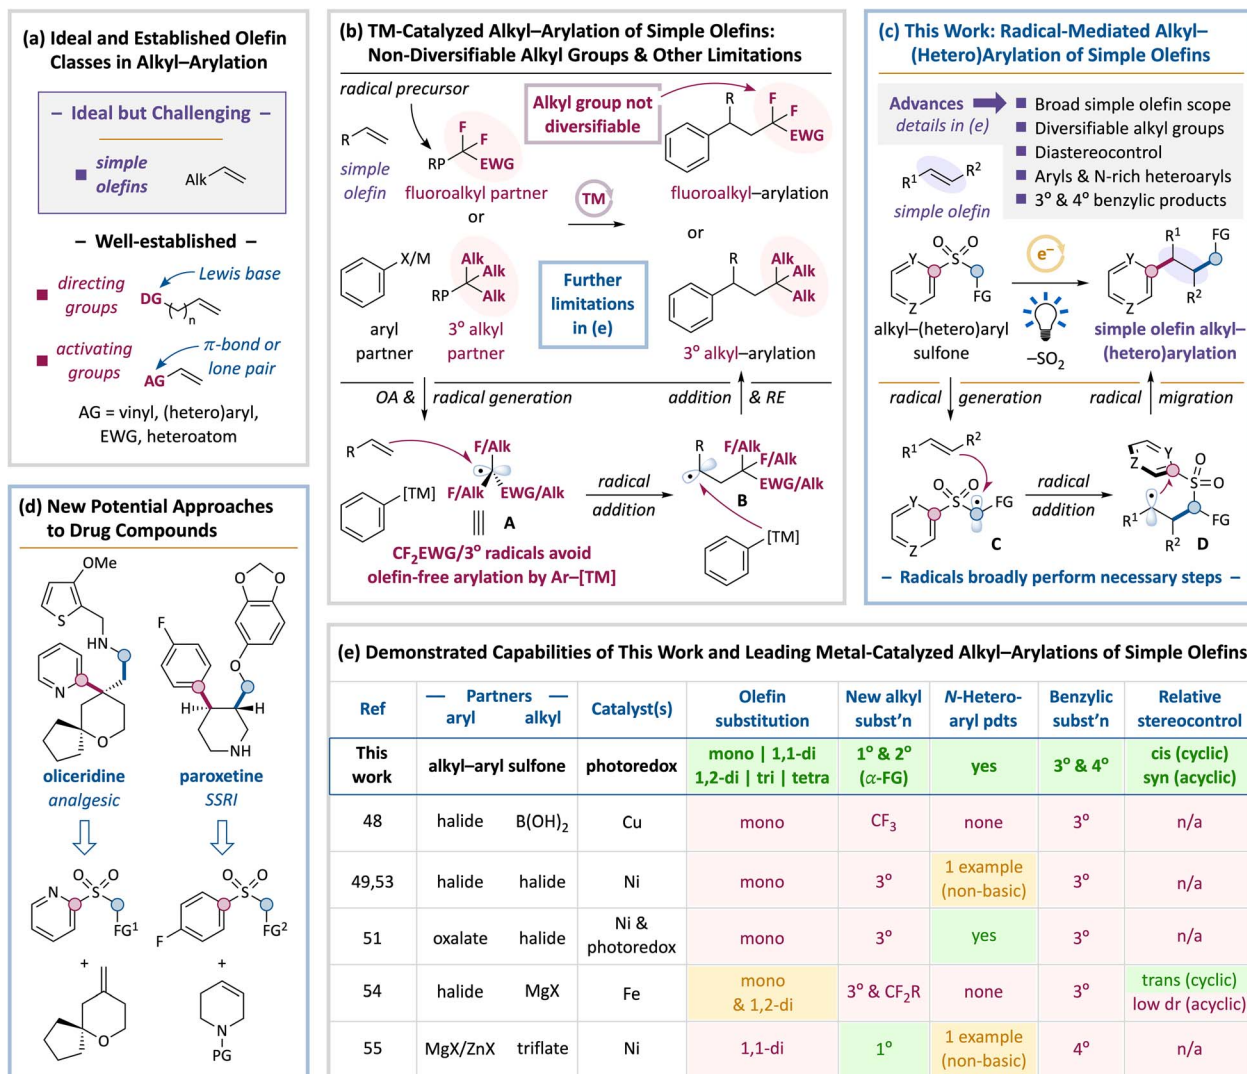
(a) Ideal and Established Olefin Classes in Alkyl–Arylation

– Ideal but Challenging –

simple olefins Alk

– Well-established –

directing groups DG Lewis base n

activating groups AG π-bond or lone pair

AG = vinyl, (hetero)aryl, EWG, heteroatom

(b) TM-Catalyzed Alkyl–Arylation of Simple Olefins: Non-Diversifiable Alkyl Groups & Other Limitations

radical precursor

R simple olefin

F F RP EWG fluoroalkyl partner or

Alkyl group not diversifiable

R F F EWG fluoroalkyl–arylation

TM

or

X/M aryl partner

Alk Alk RP Alk 3° alkyl partner

Further limitations in (e)

R Alk Alk Alk 3° alkyl–arylation

OA & radical generation addition & RE

R F/Alk F/Alk EWG/Alk A [TM]

CF$_2$EWG/3° radicals avoid olefin-free arylation by Ar–[TM]

radical addition

R F/Alk F/Alk EWG/Alk B [TM]

(c) This Work: Radical-Mediated Alkyl–(Hetero)Arylation of Simple Olefins

Advances details in (e)

Broad simple olefin scope
Diversifiable alkyl groups
Diastereocontrol
Aryls & N-rich heteroaryls
3° & 4° benzylic products

R$^1$ R$^2$ simple olefin

Y O O S Z FG alkyl–(hetero)aryl sulfone

e$^-$

–SO$_2$

R$^1$ FG Y Z R$^2$ simple olefin alkyl–(hetero)arylation

radical generation radical migration

R$^1$ R$^2$ O O Y S FG Z C

radical addition

Z Y O S=O R$^1$ FG R$^2$ D

– Radicals broadly perform necessary steps –

(d) New Potential Approaches to Drug Compounds

OMe S HN N O

F O O H H O NH

oliceridine analgesic

paroxetine SSRI

N O O S FG$^1$

O O S F FG$^2$

+ O

+ N PG

(e) Demonstrated Capabilities of This Work and Leading Metal-Catalyzed Alkyl–Arylations of Simple Olefins

| Ref | — Partners — aryl | alkyl | Catalyst(s) | Olefin substitution | New alkyl subst'n | N-Hetero-aryl pdts | Benzylic subst'n | Relative stereocontrol |
|---|---|---|---|---|---|---|---|---|
| This work | alkyl–aryl sulfone | | photoredox | mono \| 1,1-di 1,2-di \| tri \| tetra | 1° & 2° (α-FG) | yes | 3° & 4° | cis (cyclic) syn (acyclic) |
| 48 | halide | B(OH)$_2$ | Cu | mono | CF$_3$ | none | 3° | n/a |
| 49,53 | halide | halide | Ni | mono | 3° | 1 example (non-basic) | 3° | n/a |
| 51 | oxalate | halide | Ni & photoredox | mono | 3° | yes | 3° | n/a |
| 54 | halide | MgX | Fe | mono & 1,2-di | 3° & CF$_2$R | none | 3° | trans (cyclic) low dr (acyclic) |
| 55 | MgX/ZnX | triflate | Ni | 1,1-di | 1° | 1 example (non-basic) | 4° | n/a |